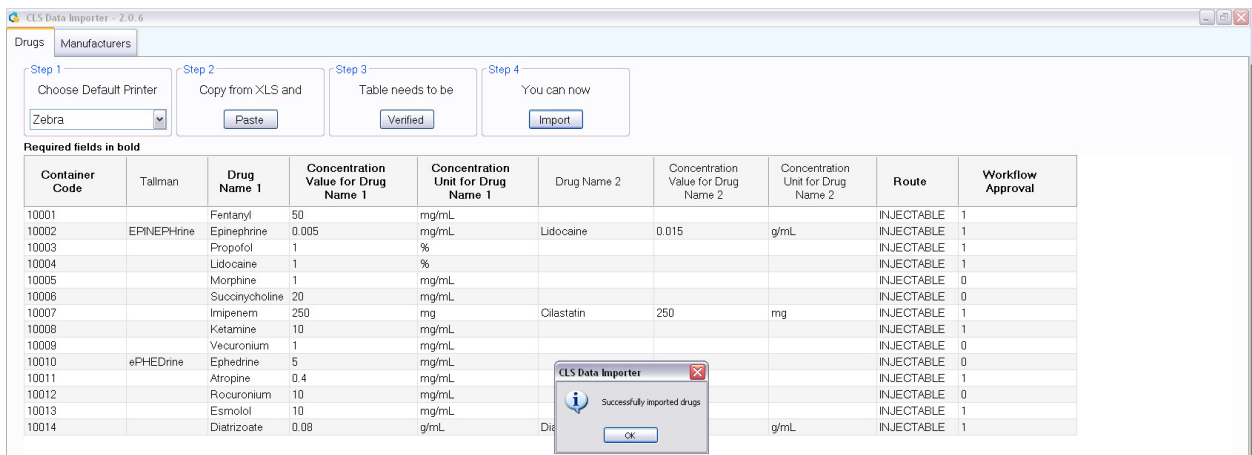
CLS Data Importer - 2.0.6

Drugs | Manufacturers

Step 1
Choose Default Printer
Zebra

Step 2
Copy from XLS and
Paste

Step 3
Table needs to be
Verified

Step 4
You can now
Import

Required fields in bold

| Container Code | Tallman | Drug Name 1 | Concentration Value for Drug Name 1 | Concentration Unit for Drug Name 1 | Drug Name 2 | Concentration Value for Drug Name 2 | Concentration Unit for Drug Name 2 | Route | Workflow Approval |
|---|---|---|---|---|---|---|---|---|---|
| 10001 | | Fentanyl | 50 | mg/mL | | | | INJECTABLE | 1 |
| 10002 | EPINEPHrine | Epinephrine | 0.005 | mg/mL | Lidocaine | 0.015 | g/mL | INJECTABLE | 1 |
| 10003 | | Propofol | 1 | % | | | | INJECTABLE | 1 |
| 10004 | | Lidocaine | 1 | % | | | | INJECTABLE | 1 |
| 10005 | | Morphine | 1 | mg/mL | | | | INJECTABLE | 0 |
| 10006 | | Succinycholine | 20 | mg/mL | | | | INJECTABLE | 0 |
| 10007 | | Imipenem | 250 | mg | Cilastatin | 250 | mg | INJECTABLE | 1 |
| 10008 | | Ketamine | 10 | mg/mL | | | | INJECTABLE | 1 |
| 10009 | | Vecuronium | 1 | mg/mL | | | | INJECTABLE | 0 |
| 10010 | ePHEDrine | Ephedrine | 5 | mg/mL | | | | INJECTABLE | 0 |
| 10011 | | Atropine | 0.4 | mg/mL | | | | INJECTABLE | 1 |
| 10012 | | Rocuronium | 10 | mg/mL | | | | INJECTABLE | 0 |
| 10013 | | Esmolol | 10 | mg/mL | | | | INJECTABLE | 1 |
| 10014 | | Diatrizoate | 0.08 | g/mL | Dia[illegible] | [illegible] | g/mL | INJECTABLE | 1 |

CLS Data Importer
Successfully imported drugs
OK